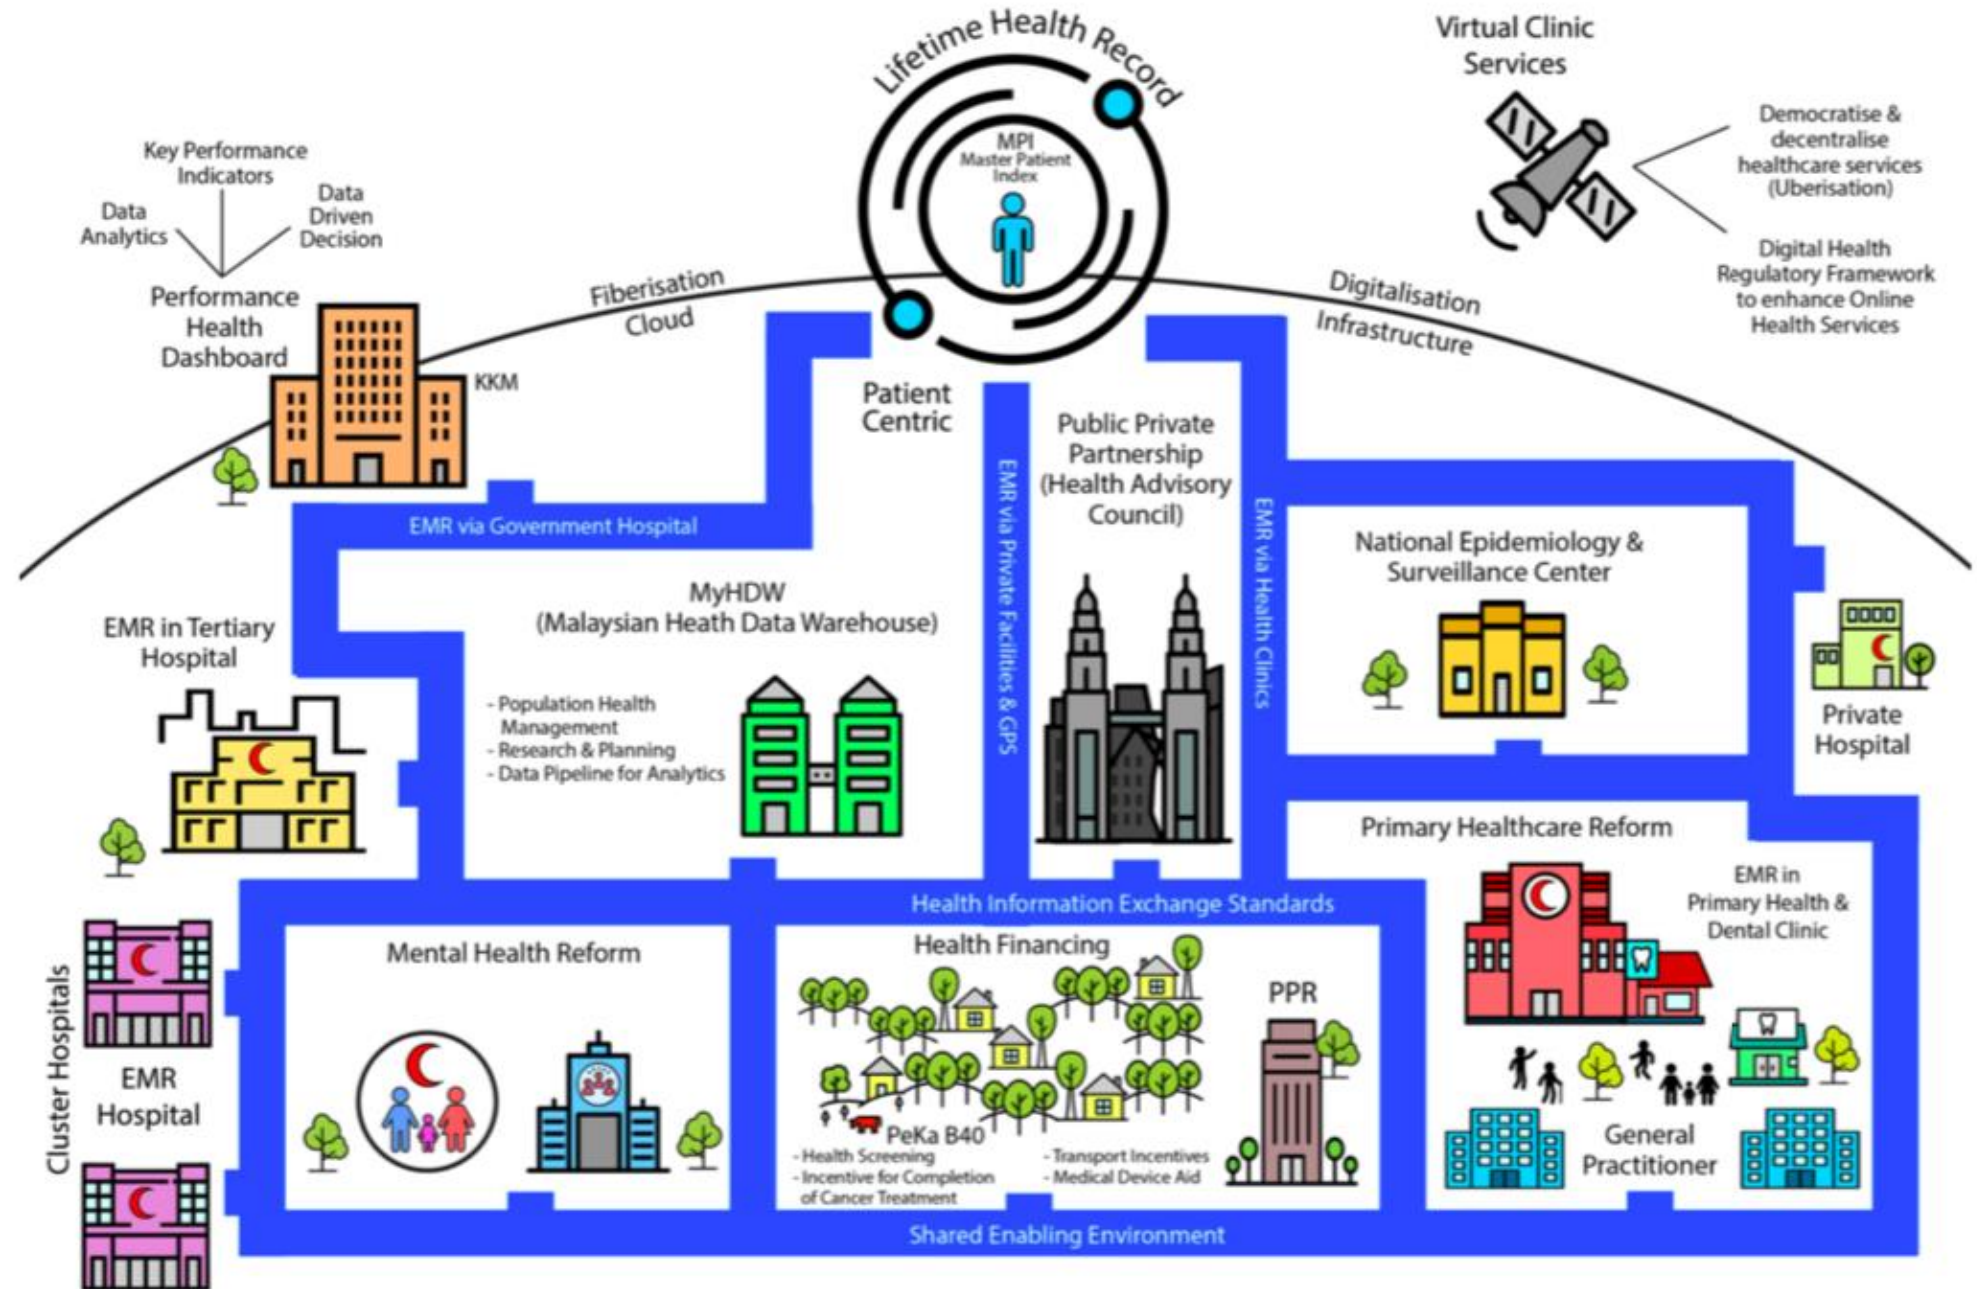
Lifetime Health Record

MPI
Master Patient Index

Virtual Clinic Services

Democratise & decentralise healthcare services (Uberisation)

Digital Health Regulatory Framework to enhance Online Health Services

Key Performance Indicators

Data Analytics

Data Driven Decision

Performance Health Dashboard

KKM

Fiberisation Cloud

Digitalisation Infrastructure

Patient Centric

Public Private Partnership (Health Advisory Council)

EMR via Government Hospital

EMR via Private Facilities & GPS

EMR via Health Clinics

National Epidemiology & Surveillance Center

Private Hospital

MyHDW
(Malaysian Heath Data Warehouse)

- Population Health Management
- Research & Planning
- Data Pipeline for Analytics

EMR in Tertiary Hospital

Primary Healthcare Reform

EMR in Primary Health & Dental Clinic

Health Information Exchange Standards

Mental Health Reform

Health Financing

PPR

PeKa B40
- Health Screening
- Incentive for Completion of Cancer Treatment
- Transport Incentives
- Medical Device Aid

General Practitioner

Cluster Hospitals

EMR Hospital

Shared Enabling Environment